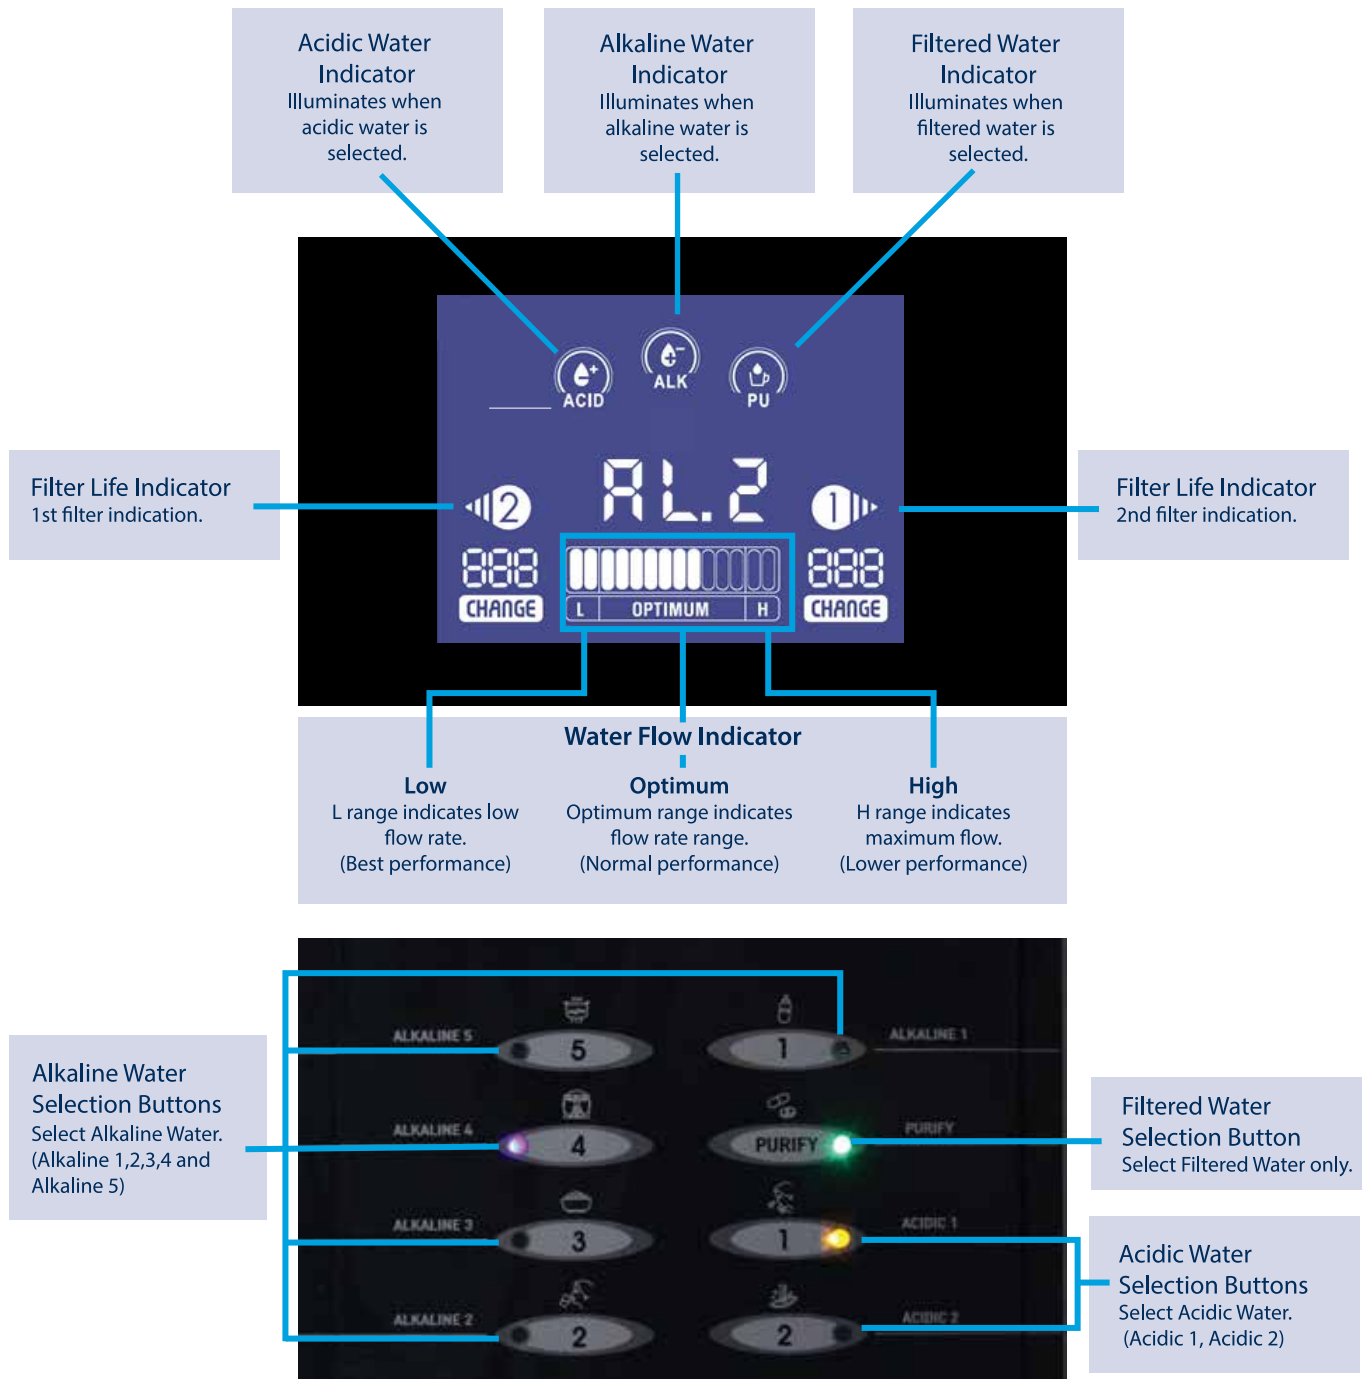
Acidic Water Indicator
Illuminates when acidic water is selected.

Alkaline Water Indicator
Illuminates when alkaline water is selected.

Filtered Water Indicator
Illuminates when filtered water is selected.

ACID

ALK

PU

Filter Life Indicator
1st filter indication.

2

AL.2

1

Filter Life Indicator
2nd filter indication.

888
CHANGE

L OPTIMUM H

888
CHANGE

Water Flow Indicator

Low
L range indicates low flow rate.
(Best performance)

Optimum
Optimum range indicates flow rate range.
(Normal performance)

High
H range indicates maximum flow.
(Lower performance)

ALKALINE 5
5

1
ALKALINE 1

Alkaline Water Selection Buttons
Select Alkaline Water.
(Alkaline 1,2,3,4 and Alkaline 5)

ALKALINE 4
4

PURIFY
PURIFY

Filtered Water Selection Button
Select Filtered Water only.

ALKALINE 3
3

1
ACIDIC 1

ALKALINE 2
2

2
ACIDIC 2

Acidic Water Selection Buttons
Select Acidic Water.
(Acidic 1, Acidic 2)